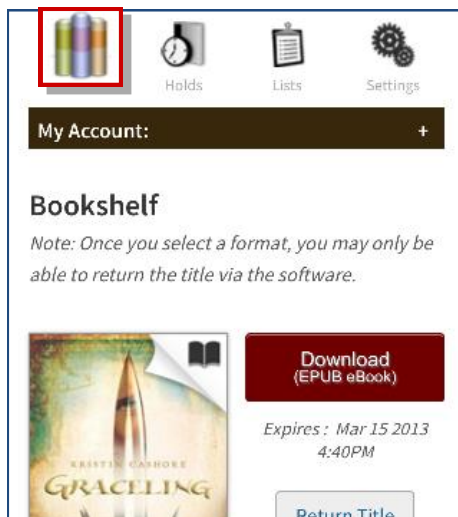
Holds

Lists

Settings

My Account: +

Bookshelf

Note: Once you select a format, you may only be able to return the title via the software.

KRISTIN CASHORE
GRACELING

Download
(EPUB eBook)

Expires : Mar 15 2013 4:40PM

Return Title